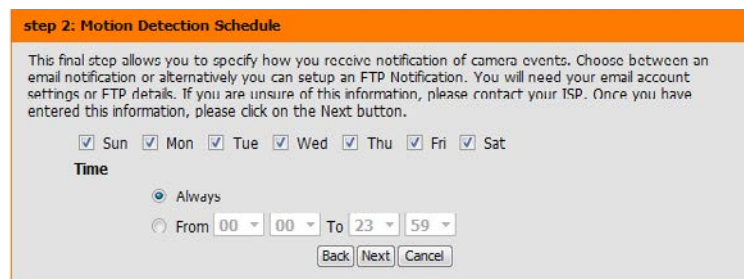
step 2: Motion Detection Schedule

This final step allows you to specify how you receive notification of camera events. Choose between an email notification or alternatively you can setup an FTP Notification. You will need your email account settings or FTP details. If you are unsure of this information, please contact your ISP. Once you have entered this information, please click on the Next button.

Sun Mon Tue Wed Thu Fri Sat

Time

Always

From 00 00 To 23 59

Back Next Cancel